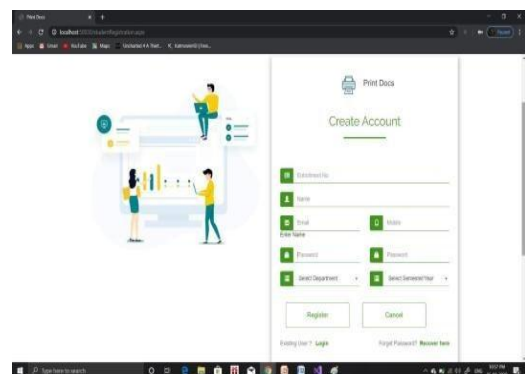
Print Docs

localhost:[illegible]/studentRegistration.aspx

Apps Gmail YouTube Maps Uncharted 4 A Thief... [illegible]

Paused

Print Docs

Create Account

Enrollment No

Name

Email

Mobile

Enter Name

Password

Password

Select Department

Select Semester/Year

Register

Cancel

Existing User ? Login

Forgot Password? Recover here

Type here to search